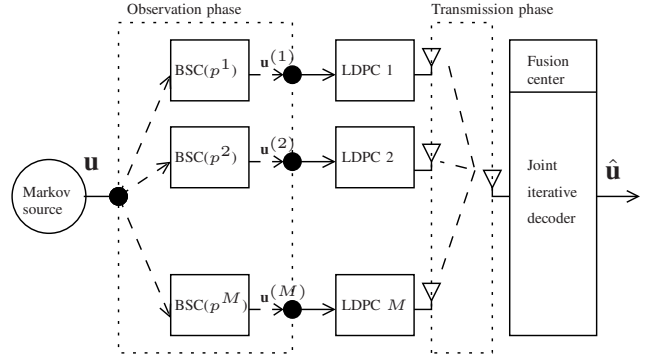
Observation phase

Transmission phase

Markov source

$\mathbf{u}$

BSC($p^1$)

BSC($p^2$)

BSC($p^M$)

$\mathbf{u}^{(1)}$

$\mathbf{u}^{(2)}$

$\mathbf{u}^{(M)}$

LDPC 1

LDPC 2

LDPC $M$

Fusion center

Joint iterative decoder

$\hat{\mathbf{u}}$